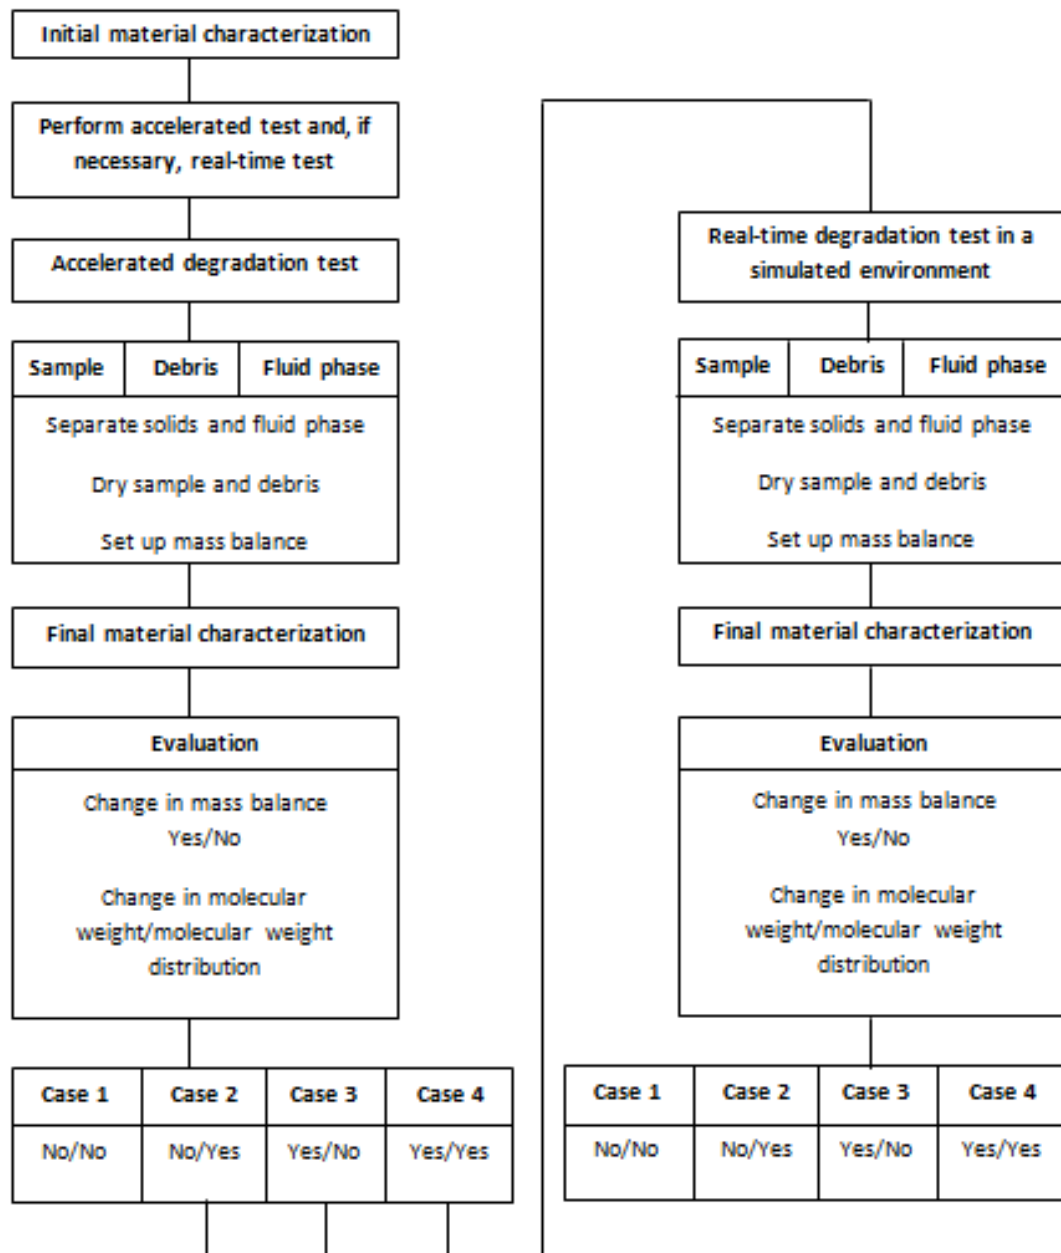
Initial material characterization

Perform accelerated test and, if necessary, real-time test

Accelerated degradation test

| Sample | Debris | Fluid phase |
|---|---|---|

Separate solids and fluid phase

Dry sample and debris

Set up mass balance

Final material characterization

Evaluation

Change in mass balance Yes/No

Change in molecular weight/molecular weight distribution

| Case 1 | Case 2 | Case 3 | Case 4 |
|---|---|---|---|
| No/No | No/Yes | Yes/No | Yes/Yes |

Real-time degradation test in a simulated environment

| Sample | Debris | Fluid phase |
|---|---|---|

Separate solids and fluid phase

Dry sample and debris

Set up mass balance

Final material characterization

Evaluation

Change in mass balance Yes/No

Change in molecular weight/molecular weight distribution

| Case 1 | Case 2 | Case 3 | Case 4 |
|---|---|---|---|
| No/No | No/Yes | Yes/No | Yes/Yes |